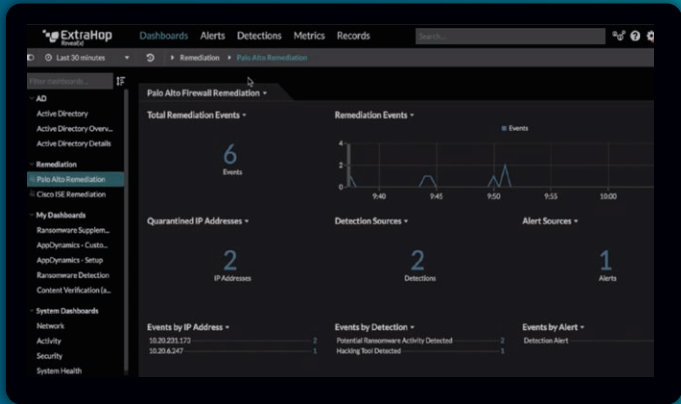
ExtraHop Reveal(x)

Dashboards Alerts Detections Metrics Records

Search...

Last 30 minutes

Remediation ▸ Palo Alto Remediation

Filter dashboards...

AD
Active Directory
Active Directory Overv...
Active Directory Details

Remediation
Palo Alto Remediation
Cisco ISE Remediation

My Dashboards
Ransomware Supplem...
AppDynamics - Custo...
AppDynamics - Setup
Ransomware Detection
Content Verification (a...

System Dashboards
Network
Activity
Security
System Health

Palo Alto Firewall Remediation

Total Remediation Events

6
Events

Remediation Events

Events

4
2
0

9:40 9:45 9:50 9:55 10:00

Quarantined IP Addresses

2
IP Addresses

Detection Sources

2
Detections

Alert Sources

1
Alerts

Events by IP Address

| | |
|---|---|
| 10.20.231.172 | 2 |
| 10.20.6.247 | 1 |

Events by Detection

| | |
|---|---|
| Potential Ransomware Activity Detected | 2 |
| Hacking Tool Detected | 1 |

Events by Alert

Detection Alert